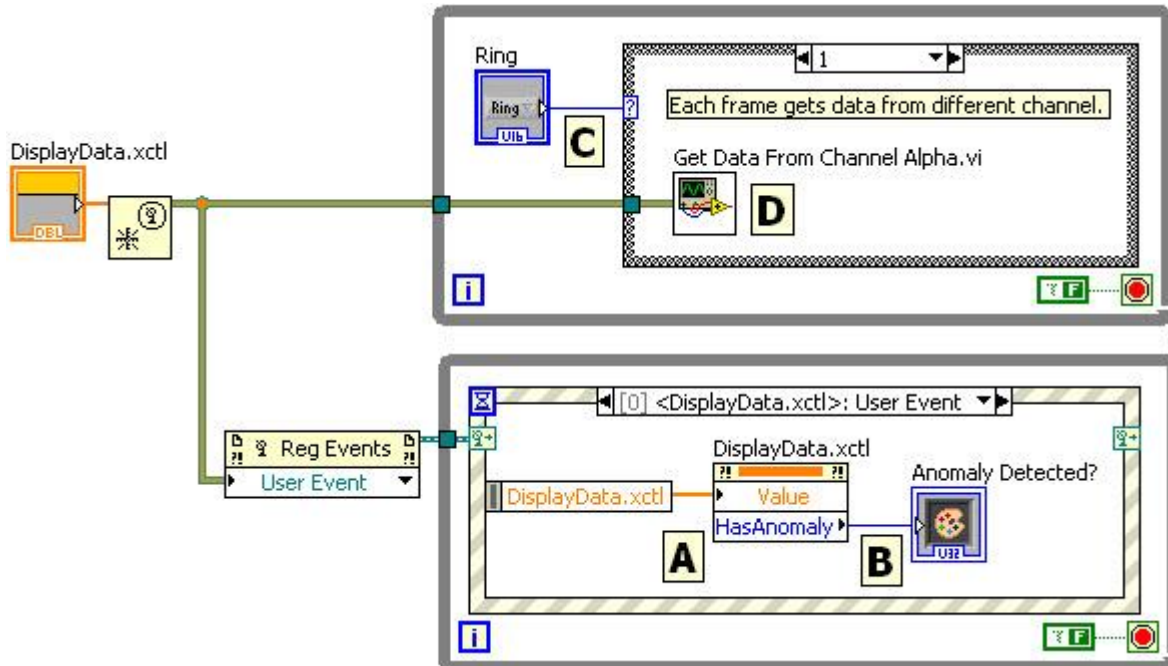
DisplayData.xctl

DBL

Ring

Ring

U16

C

?

1

Each frame gets data from different channel.

Get Data From Channel Alpha.vi

D

i

TF

Reg Events

User Event

[0] <DisplayData.xctl>: User Event

DisplayData.xctl

DisplayData.xctl

Value

HasAnomaly

Anomaly Detected?

U32

A

B

i

TF